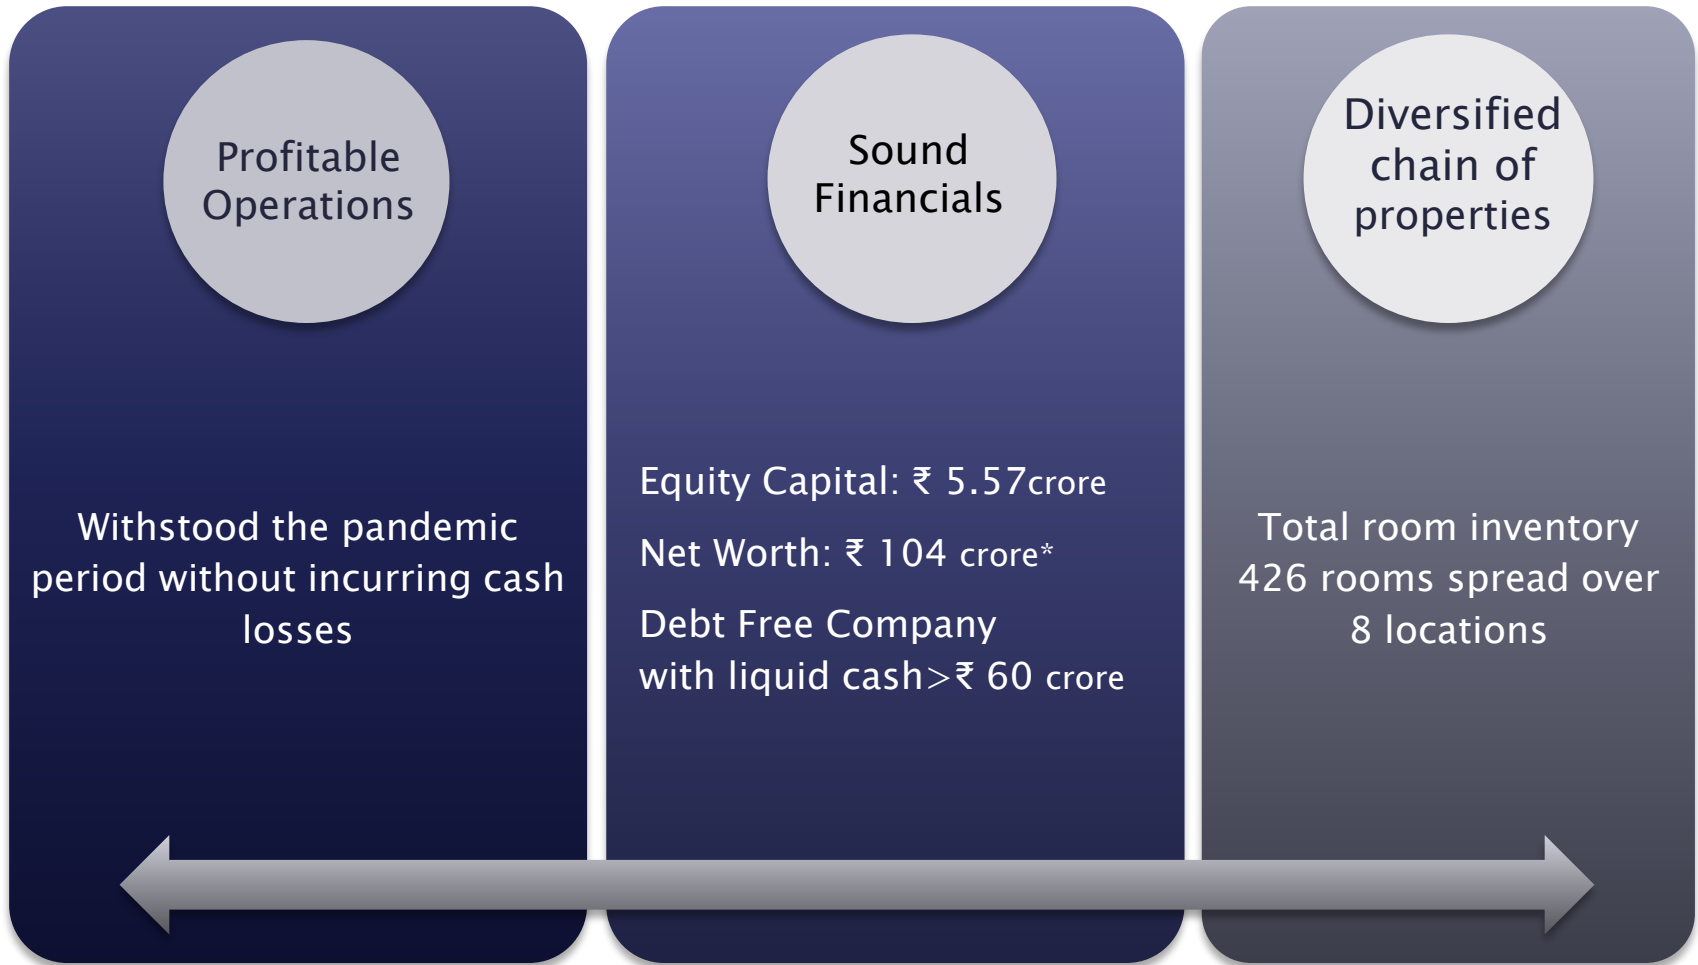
Profitable Operations

Withstood the pandemic period without incurring cash losses

Sound Financials

Equity Capital: ₹ 5.57crore

Net Worth: ₹ 104 crore*

Debt Free Company with liquid cash>₹ 60 crore

Diversified chain of properties

Total room inventory 426 rooms spread over 8 locations